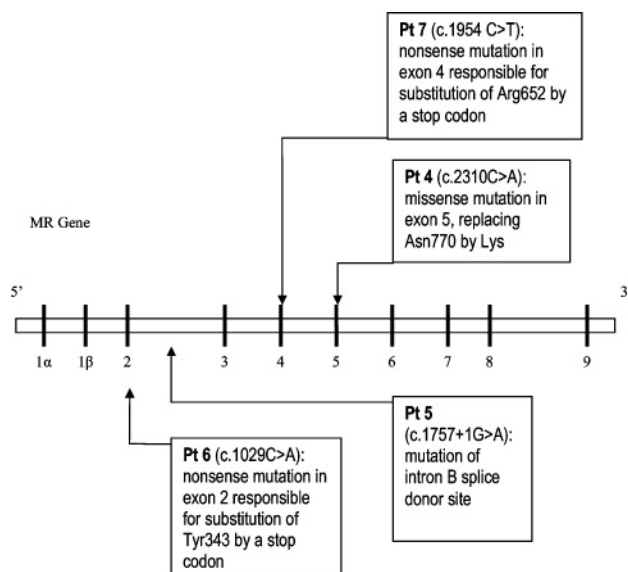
**Pt 7** (c.1954 C>T): nonsense mutation in exon 4 responsible for substitution of Arg652 by a stop codon

**Pt 4** (c.2310C>A): missense mutation in exon 5, replacing Asn770 by Lys

MR Gene

5'

3

1α

1β

2

3

4

5

6

7

8

9

**Pt 5** (c.1757+1G>A): mutation of intron B splice donor site

**Pt 6** (c.1029C>A): nonsense mutation in exon 2 responsible for substitution of Tyr343 by a stop codon